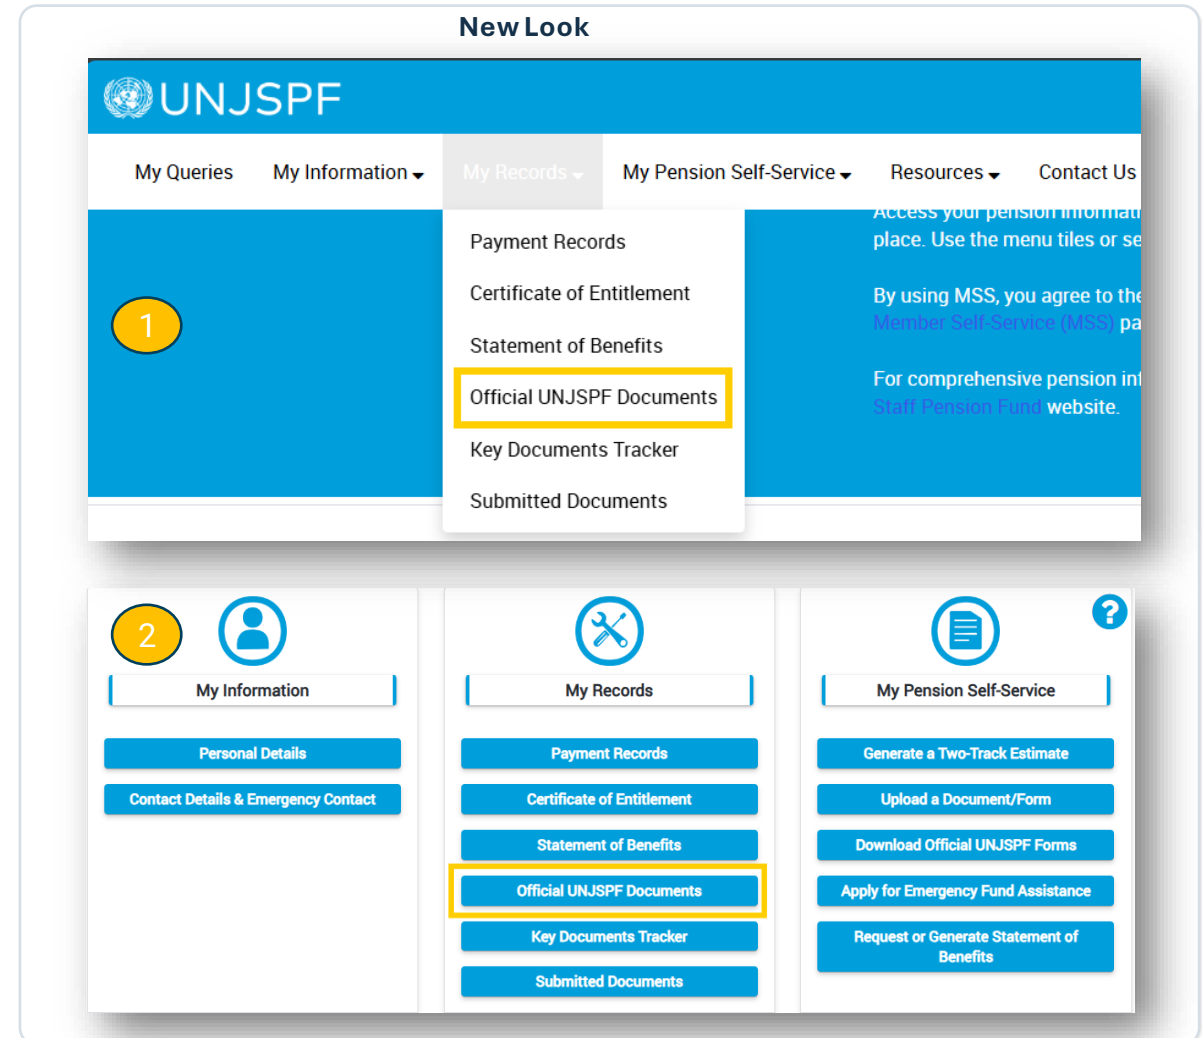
New Look

UNJSPF

My Queries My Information My Records My Pension Self-Service Resources Contact Us

Payment Records
Certificate of Entitlement
Statement of Benefits
Official UNJSPF Documents
Key Documents Tracker
Submitted Documents

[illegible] place. Use the menu tiles or se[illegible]

By using MSS, you agree to the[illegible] Member Self-Service (MSS) pa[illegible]

For comprehensive pension in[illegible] Staff Pension Fund website.

1

2

My Information
Personal Details
Contact Details & Emergency Contact

My Records
Payment Records
Certificate of Entitlement
Statement of Benefits
Official UNJSPF Documents
Key Documents Tracker
Submitted Documents

My Pension Self-Service
Generate a Two-Track Estimate
Upload a Document/Form
Download Official UNJSPF Forms
Apply for Emergency Fund Assistance
Request or Generate Statement of Benefits